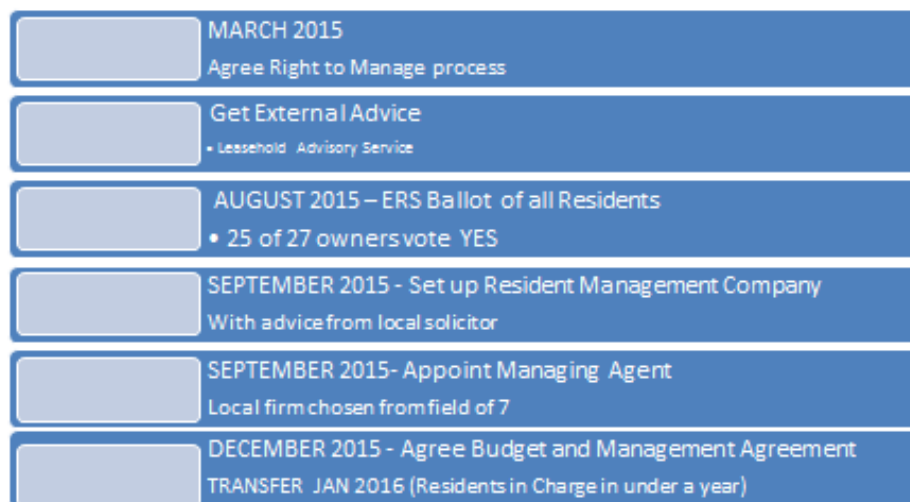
MARCH 2015
Agree Right to Manage process

Get External Advice
• Leasehold Advisory Service

AUGUST 2015 – ERS Ballot of all Residents
• 25 of 27 owners vote YES

SEPTEMBER 2015 - Set up Resident Management Company
With advice from local solicitor

SEPTEMBER 2015- Appoint Managing Agent
Local firm chosen from field of 7

DECEMBER 2015 - Agree Budget and Management Agreement
TRANSFER JAN 2016 (Residents in Charge in under a year)